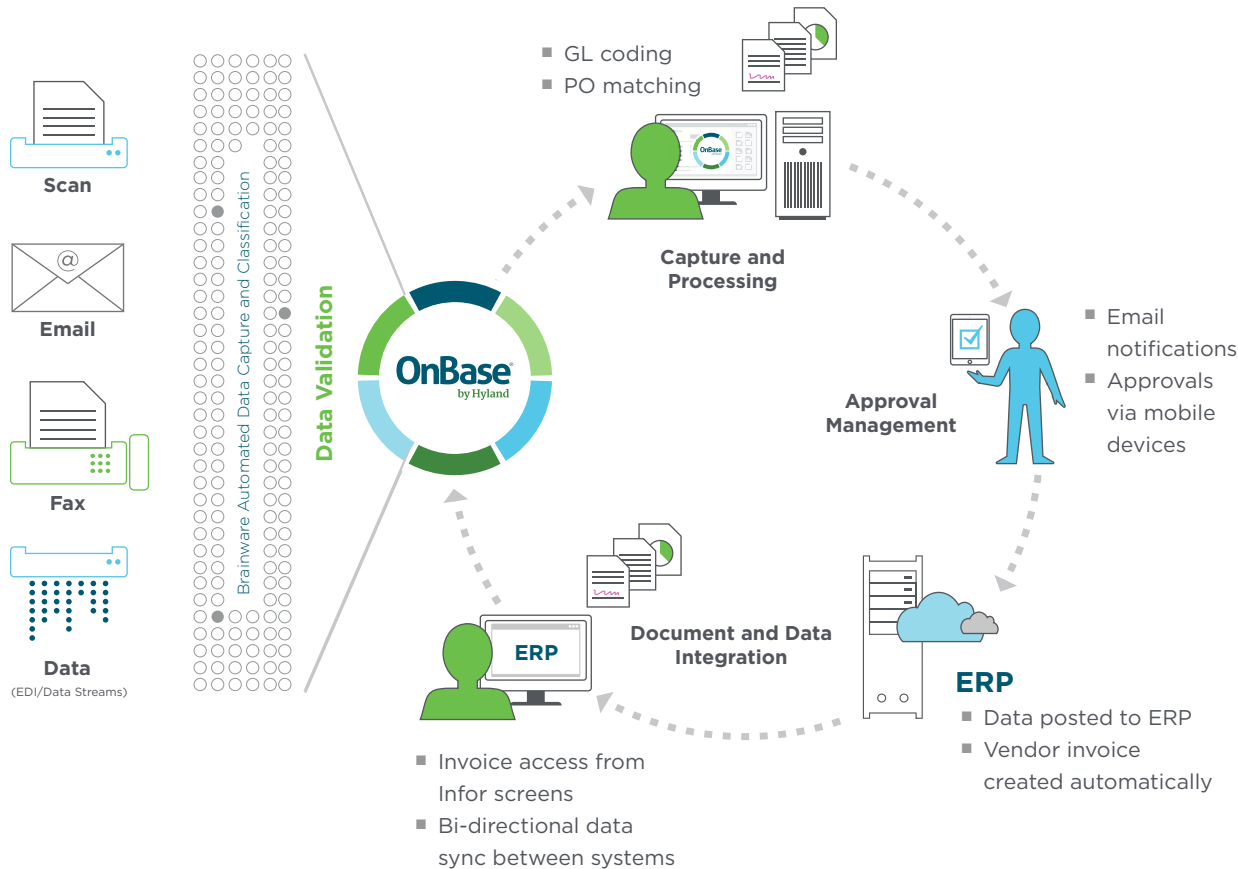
Scan

Email

Fax

Data
(EDI/Data Streams)

Brainware Automated Data Capture and Classification

Data Validation

OnBase
by Hyland

■ GL coding
■ PO matching

OnBase

Capture and Processing

■ Email notifications
■ Approvals via mobile devices

Approval Management

ERP
■ Data posted to ERP
■ Vendor invoice created automatically

Document and Data Integration

ERP

■ Invoice access from Infor screens
■ Bi-directional data sync between systems